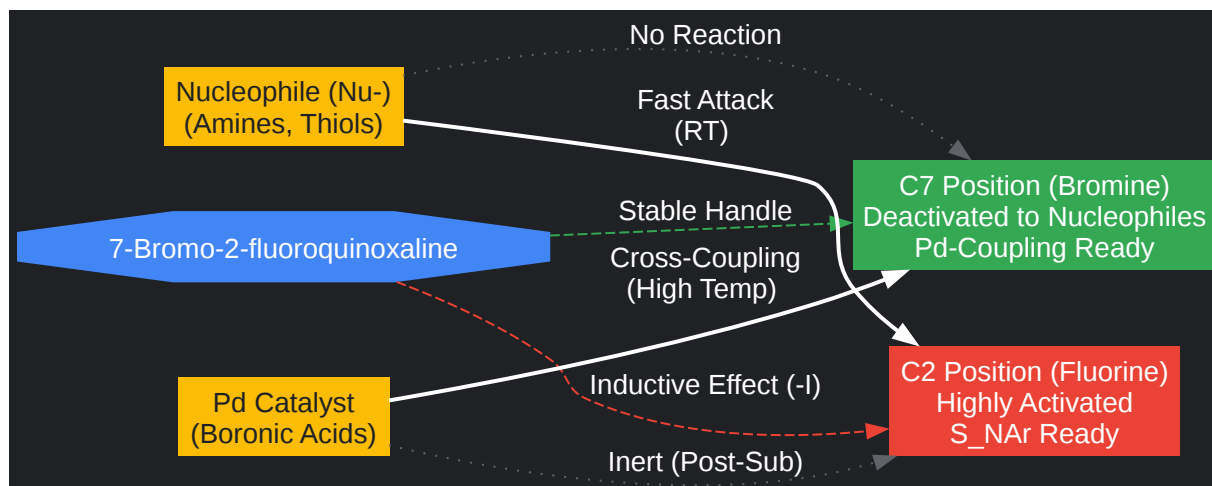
No Reaction

Nucleophile (Nu-)
(Amines, Thiols)

Fast Attack
(RT)

C7 Position (Bromine)
Deactivated to Nucleophiles
Pd-Coupling Ready

Stable Handle

7-Bromo-2-fluoroquinoxaline

Cross-Coupling
(High Temp)

C2 Position (Fluorine)
Highly Activated
S_NAr Ready

Inductive Effect (-I)

Pd Catalyst
(Boronic Acids)

Inert (Post-Sub)